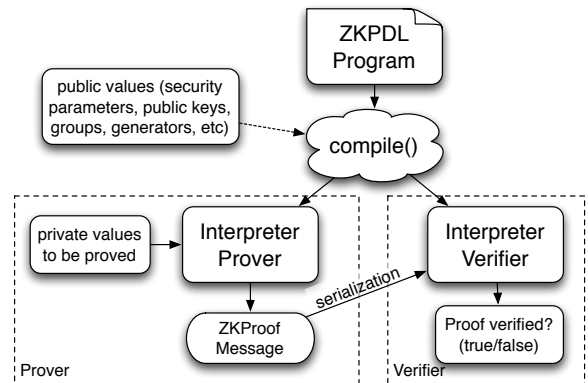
ZKPDL Program

public values (security parameters, public keys, groups, generators, etc)

compile()

private values to be proved

Interpreter Prover

Interpreter Verifier

serialization

ZKProof Message

Proof verified? (true/false)

Prover

Verifier